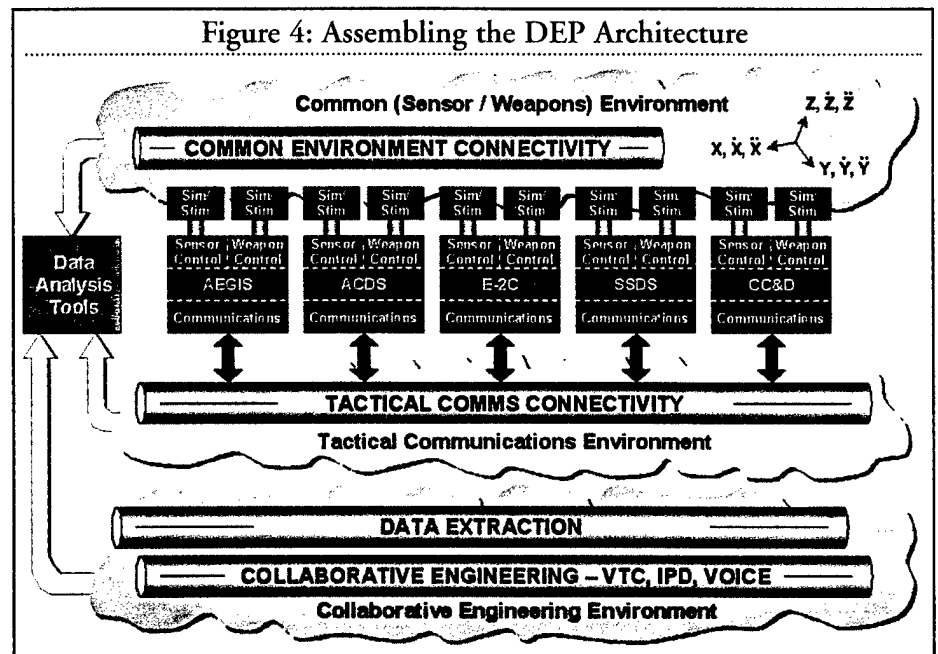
Figure 4: Assembling the DEP Architecture

Common (Sensor / Weapons) Environment

COMMON ENVIRONMENT CONNECTIVITY

$Z, \dot{Z}, \ddot{Z}$

$X, \dot{X}, \ddot{X}$

$Y, \dot{Y}, \ddot{Y}$

Data Analysis Tools

Sim/Stim

Sim/Stim

Sensor Control

Weapon Control

AEGIS

Communications

Sim/Stim

Sim/Stim

Sensor Control

Weapon Control

ACDS

Communications

Sim/Stim

Sim/Stim

Sensor Control

Weapon Control

E-2C

Communications

Sim/Stim

Sim/Stim

Sensor Control

Weapon Control

SSDS

Communications

Sim/Stim

Sim/Stim

Sensor Control

Weapon Control

CC&D

Communications

TACTICAL COMMS CONNECTIVITY

Tactical Communications Environment

DATA EXTRACTION

COLLABORATIVE ENGINEERING – VTC, IPD, VOICE

Collaborative Engineering Environment